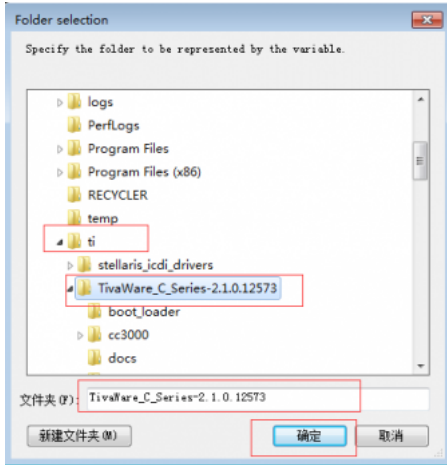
Folder selection

Specify the folder to be represented by the variable.

logs
PerfLogs
Program Files
Program Files (x86)
RECYCLER
temp
ti
stellaris_icdi_drivers
TivaWare_C_Series-2.1.0.12573
boot_loader
cc3000
docs

文件夹(F): TivaWare_C_Series-2.1.0.12573

新建文件夹(M)
确定
取消